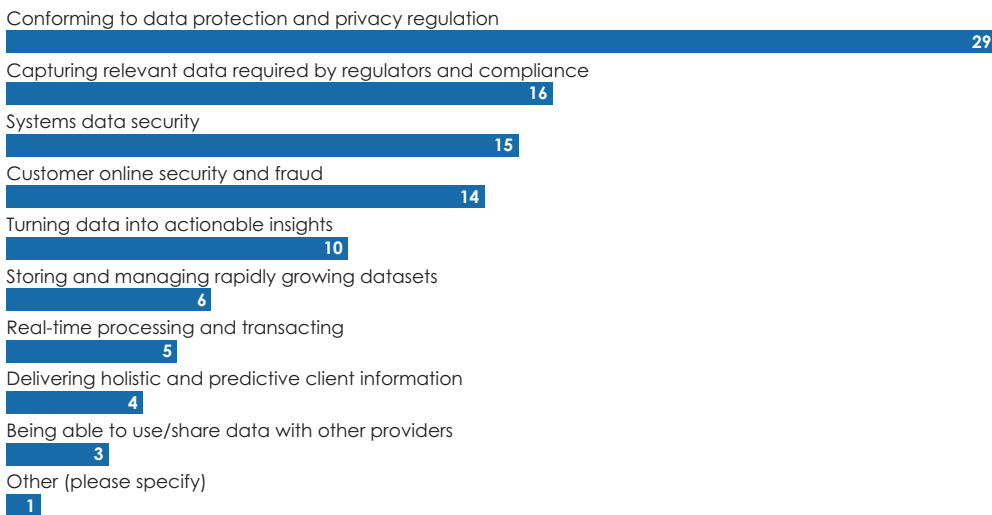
Conforming to data protection and privacy regulation
29
Capturing relevant data required by regulators and compliance
16
Systems data security
15
Customer online security and fraud
14
Turning data into actionable insights
10
Storing and managing rapidly growing datasets
6
Real-time processing and transacting
5
Delivering holistic and predictive client information
4
Being able to use/share data with other providers
3
Other (please specify)
1